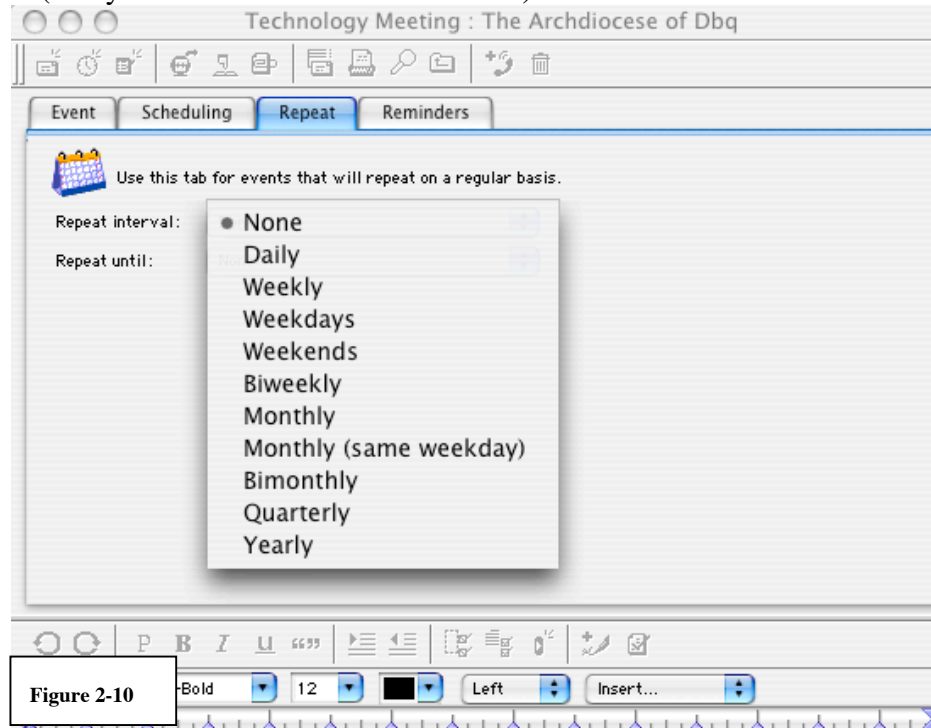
Technology Meeting : The Archdiocese of Dbq

Event
Scheduling
Repeat
Reminders

Use this tab for events that will repeat on a regular basis.

Repeat interval:
Repeat until:

None
Daily
Weekly
Weekdays
Weekends
Biweekly
Monthly
Monthly (same weekday)
Bimonthly
Quarterly
Yearly

P B I U

Figure 2-10

-Bold
12
Left
Insert...